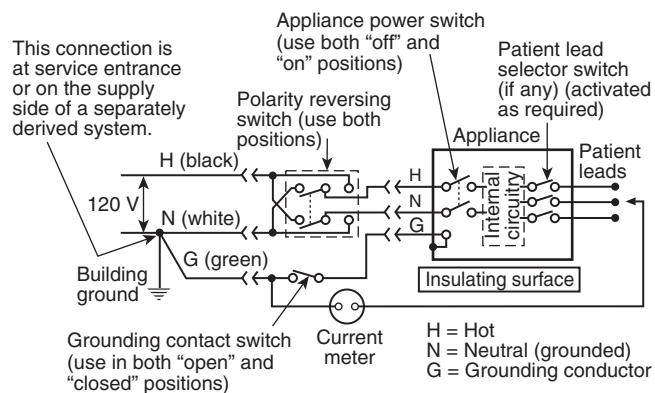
This connection is at service entrance or on the supply side of a separately derived system.

Appliance power switch (use both "off" and "on" positions)

Patient lead selector switch (if any) (activated as required)

Polarity reversing switch (use both positions)

Appliance

Patient leads

H (black)

120 V

N (white)

H

N

G

Internal circuitry

G (green)

Building ground

Insulating surface

Grounding contact switch (use in both "open" and "closed" positions)

Current meter

H = Hot
N = Neutral (grounded)
G = Grounding conductor